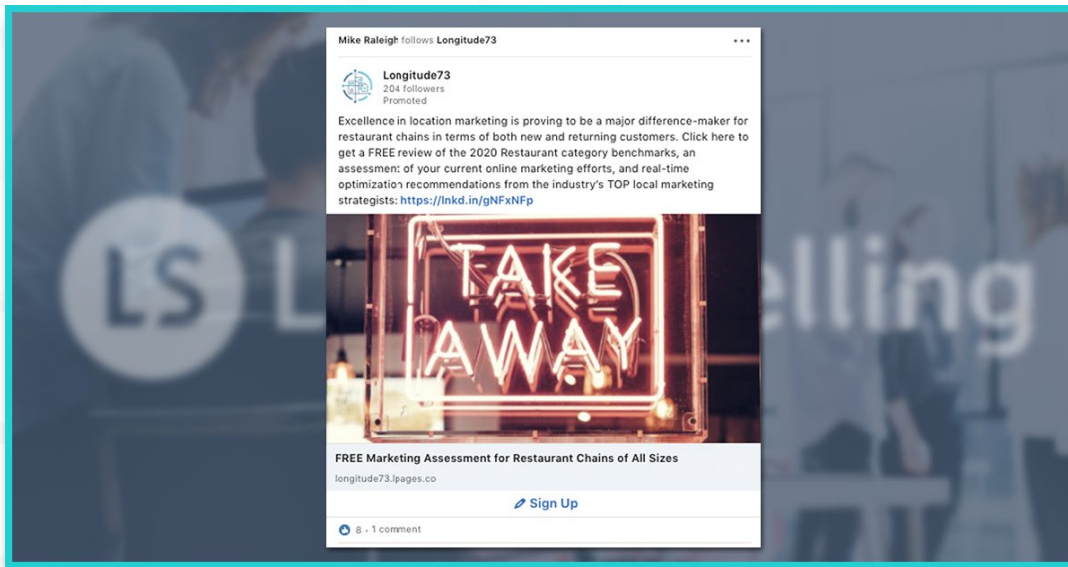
LS L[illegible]elling

Mike Raleigh follows Longitude73

...

Longitude73
204 followers
Promoted

Excellence in location marketing is proving to be a major difference-maker for restaurant chains in terms of both new and returning customers. Click here to get a FREE review of the 2020 Restaurant category benchmarks, an assessment of your current online marketing efforts, and real-time optimization recommendations from the industry's TOP local marketing strategists: https://lnkd.in/gNFxNFp

TAKE AWAY

FREE Marketing Assessment for Restaurant Chains of All Sizes
longitude73.lpages.co

Sign Up

8 · 1 comment